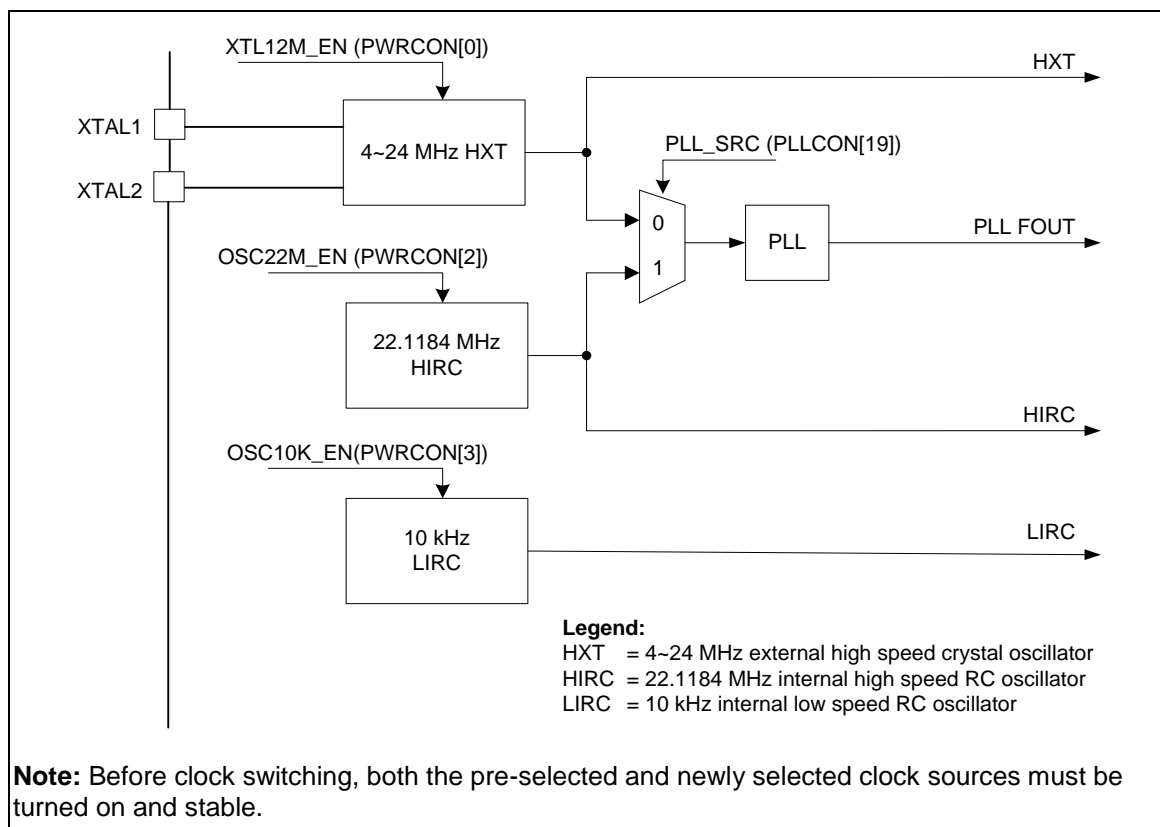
XTL12M_EN (PWRCON[0])

HXT

XTAL1

4~24 MHz HXT

PLL_SRC (PLLCON[19])

XTAL2

0

PLL

PLL FOUT

OSC22M_EN (PWRCON[2])

1

22.1184 MHz
HIRC

HIRC

OSC10K_EN(PWRCON[3])

10 kHz
LIRC

LIRC

**Legend:**
HXT = 4~24 MHz external high speed crystal oscillator
HIRC = 22.1184 MHz internal high speed RC oscillator
LIRC = 10 kHz internal low speed RC oscillator

**Note:** Before clock switching, both the pre-selected and newly selected clock sources must be turned on and stable.